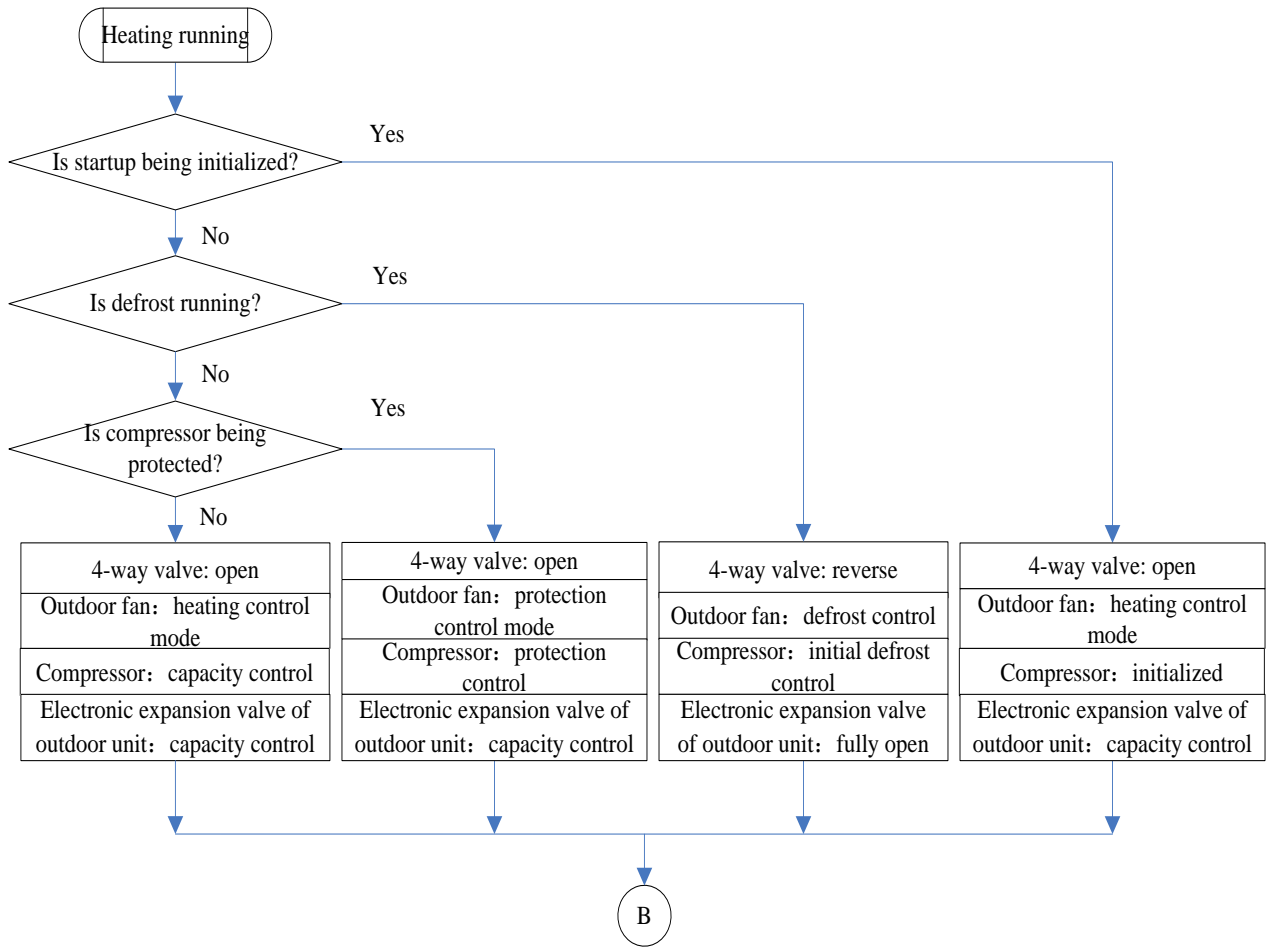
Heating running

Is startup being initialized?

Yes

No

Is defrost running?

Yes

No

Is compressor being protected?

Yes

No

4-way valve: open
Outdoor fan：heating control mode
Compressor：capacity control
Electronic expansion valve of outdoor unit：capacity control

4-way valve: open
Outdoor fan：protection control mode
Compressor：protection control
Electronic expansion valve of outdoor unit：capacity control

4-way valve: reverse
Outdoor fan：defrost control
Compressor：initial defrost control
Electronic expansion valve of outdoor unit：fully open

4-way valve: open
Outdoor fan：heating control mode
Compressor：initialized
Electronic expansion valve of outdoor unit：capacity control

B